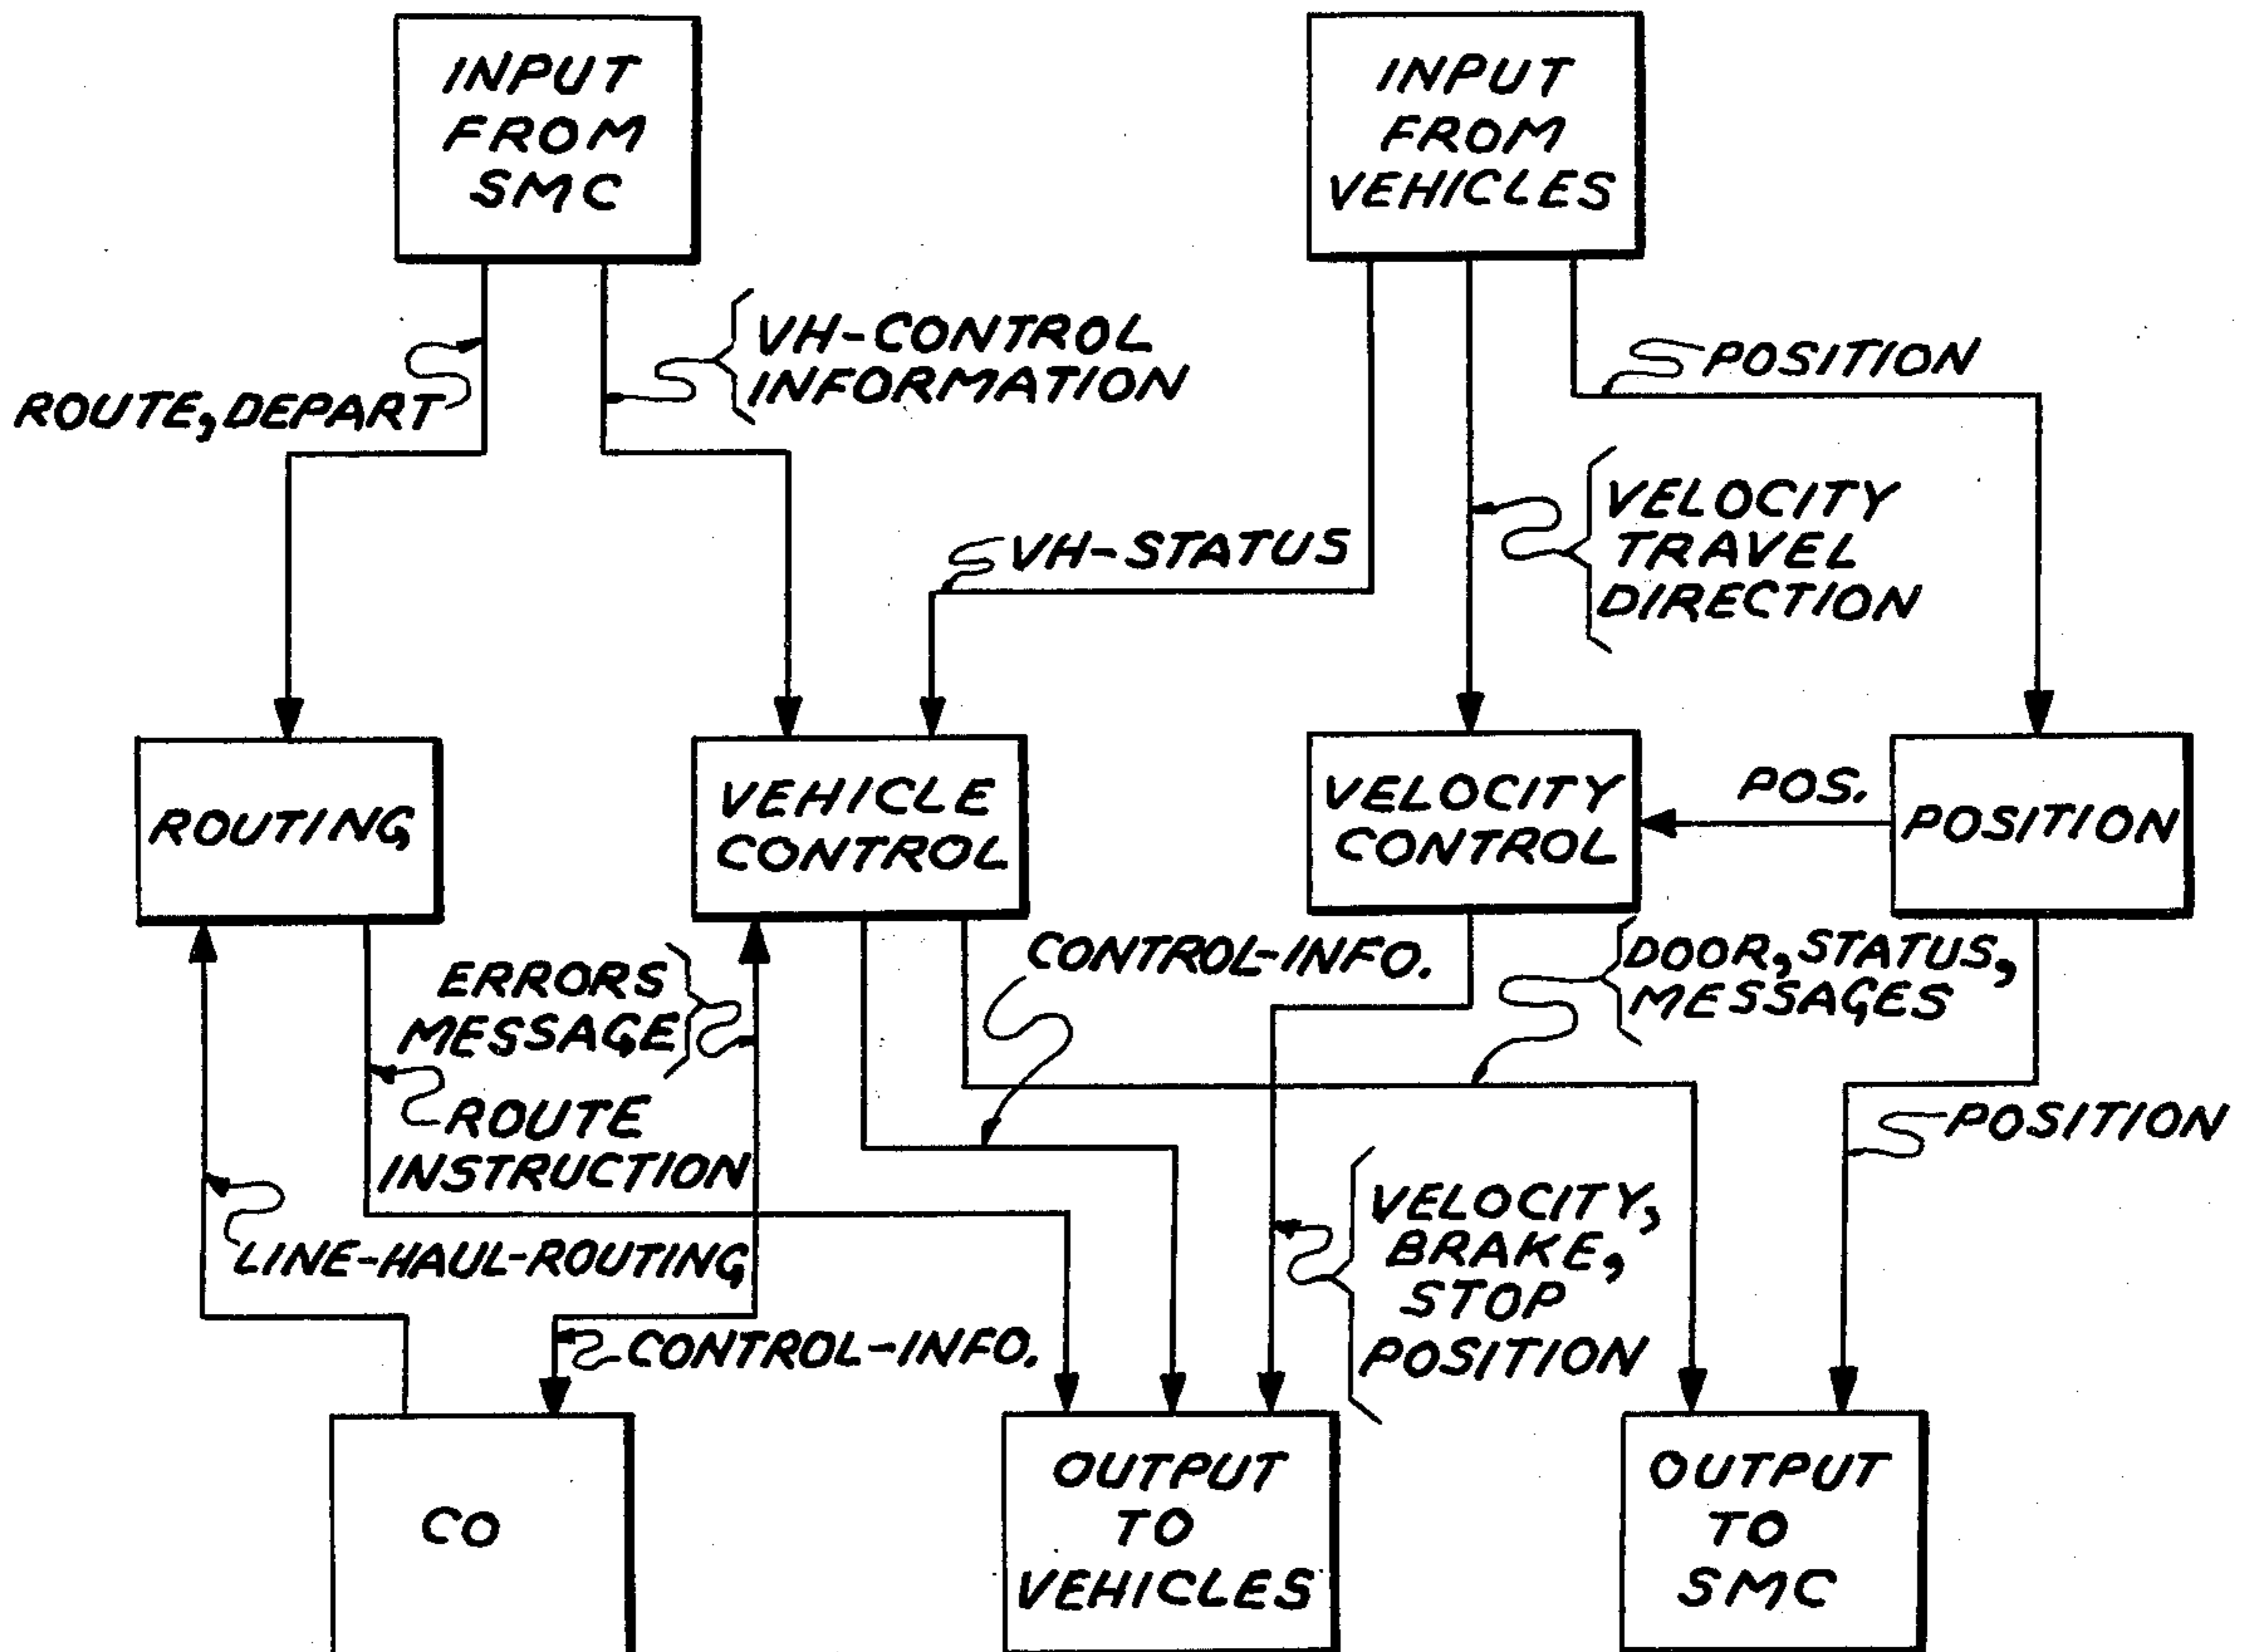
INPUT FROM SMC

INPUT FROM VEHICLES

ROUTE, DEPART

VH-CONTROL INFORMATION

POSITION

VH-STATUS

VELOCITY TRAVEL DIRECTION

ROUTING

VEHICLE CONTROL

VELOCITY CONTROL

POS.

POSITION

CONTROL-INFO.

DOOR, STATUS, MESSAGES

ERRORS MESSAGE

ROUTE INSTRUCTION

POSITION

VELOCITY, BRAKE, STOP POSITION

LINE-HAUL-ROUTING

CONTROL-INFO.

CO

OUTPUT TO VEHICLES

OUTPUT TO SMC